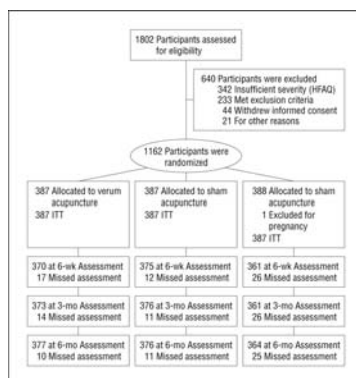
1802 Participants assessed for eligibility

640 Participants were excluded
342 Insufficient severity (HFAQ)
233 Met exclusion criteria
44 Withdrew informed consent
21 For other reasons

1162 Participants were randomized

387 Allocated to verum acupuncture
387 ITT

387 Allocated to sham acupuncture
387 ITT

388 Allocated to sham acupuncture
1 Excluded for pregnancy
387 ITT

370 at 6-wk Assessment
17 Missed assessment

375 at 6-wk Assessment
12 Missed assessment

361 at 6-wk Assessment
26 Missed assessment

373 at 3-mo Assessment
14 Missed assessment

376 at 3-mo Assessment
11 Missed assessment

361 at 3-mo Assessment
26 Missed assessment

377 at 6-mo Assessment
10 Missed assessment

376 at 6-mo Assessment
11 Missed assessment

364 at 6-mo Assessment
25 Missed assessment